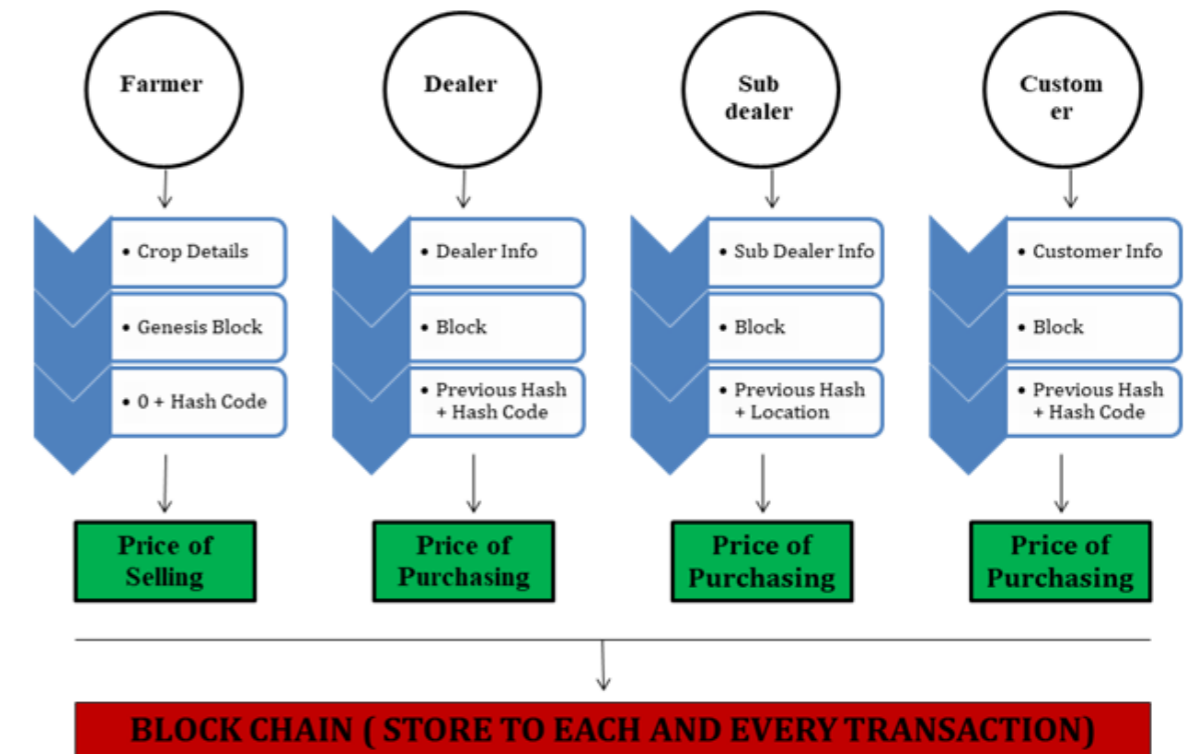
Farmer

• Crop Details

• Genesis Block

• 0 + Hash Code

Price of Selling

Dealer

• Dealer Info

• Block

• Previous Hash + Hash Code

Price of Purchasing

Sub dealer

• Sub Dealer Info

• Block

• Previous Hash + Location

Price of Purchasing

Custom er

• Customer Info

• Block

• Previous Hash + Hash Code

Price of Purchasing

BLOCK CHAIN ( STORE TO EACH AND EVERY TRANSACTION)